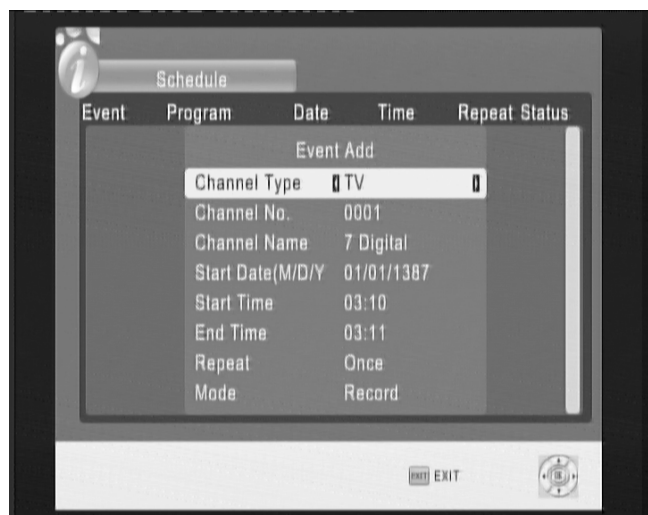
Schedule

Event Program Date Time Repeat Status

Event Add

Channel Type TV
Channel No. 0001
Channel Name 7 Digital
Start Date(M/D/Y 01/01/1387
Start Time 03:10
End Time 03:11
Repeat Once
Mode Record

EXIT EXIT